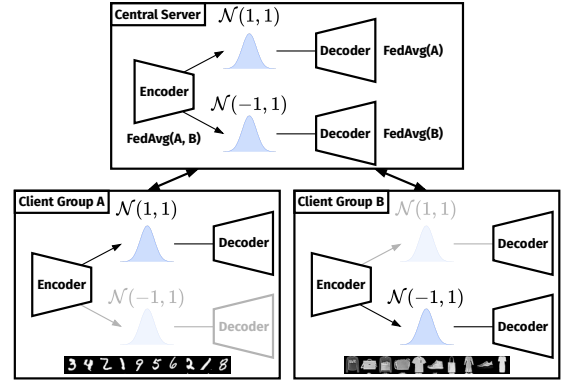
Central Server
$\mathcal{N}(1,1)$
Encoder
Decoder
FedAvg(A)
$\mathcal{N}(-1,1)$
FedAvg(A, B)
Decoder
FedAvg(B)

Client Group A
$\mathcal{N}(1,1)$
Encoder
Decoder
$\mathcal{N}(-1,1)$
Decoder
3 4 2 1 9 5 6 2 / 8

Client Group B
$\mathcal{N}(1,1)$
Decoder
Encoder
$\mathcal{N}(-1,1)$
Decoder